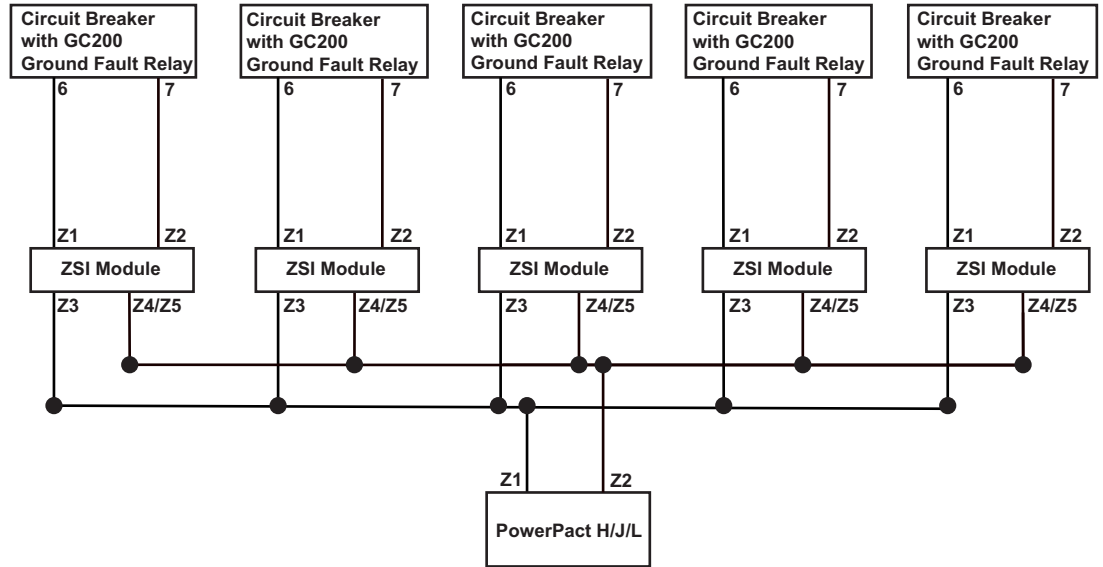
Circuit Breaker with GC200 Ground Fault Relay
6
7
Z1
Z2
ZSI Module
Z3
Z4/Z5

Circuit Breaker with GC200 Ground Fault Relay
6
7
Z1
Z2
ZSI Module
Z3
Z4/Z5

Circuit Breaker with GC200 Ground Fault Relay
6
7
Z1
Z2
ZSI Module
Z3
Z4/Z5

Circuit Breaker with GC200 Ground Fault Relay
6
7
Z1
Z2
ZSI Module
Z3
Z4/Z5

Circuit Breaker with GC200 Ground Fault Relay
6
7
Z1
Z2
ZSI Module
Z3
Z4/Z5

Z1
Z2
PowerPact H/J/L